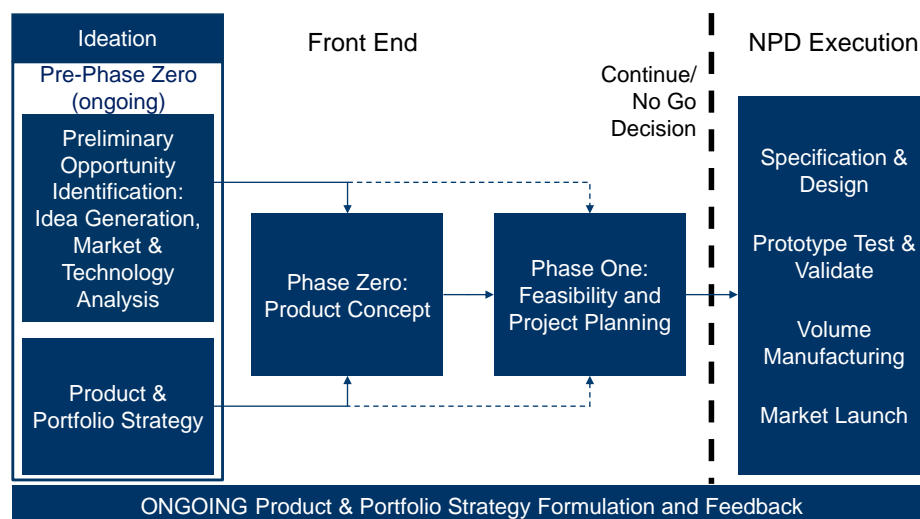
Ideation

Pre-Phase Zero (ongoing)

Preliminary Opportunity Identification: Idea Generation, Market & Technology Analysis

Product & Portfolio Strategy

Front End

Phase Zero: Product Concept

Phase One: Feasibility and Project Planning

Continue/ No Go Decision

NPD Execution

Specification & Design

Prototype Test & Validate

Volume Manufacturing

Market Launch

ONGOING Product & Portfolio Strategy Formulation and Feedback